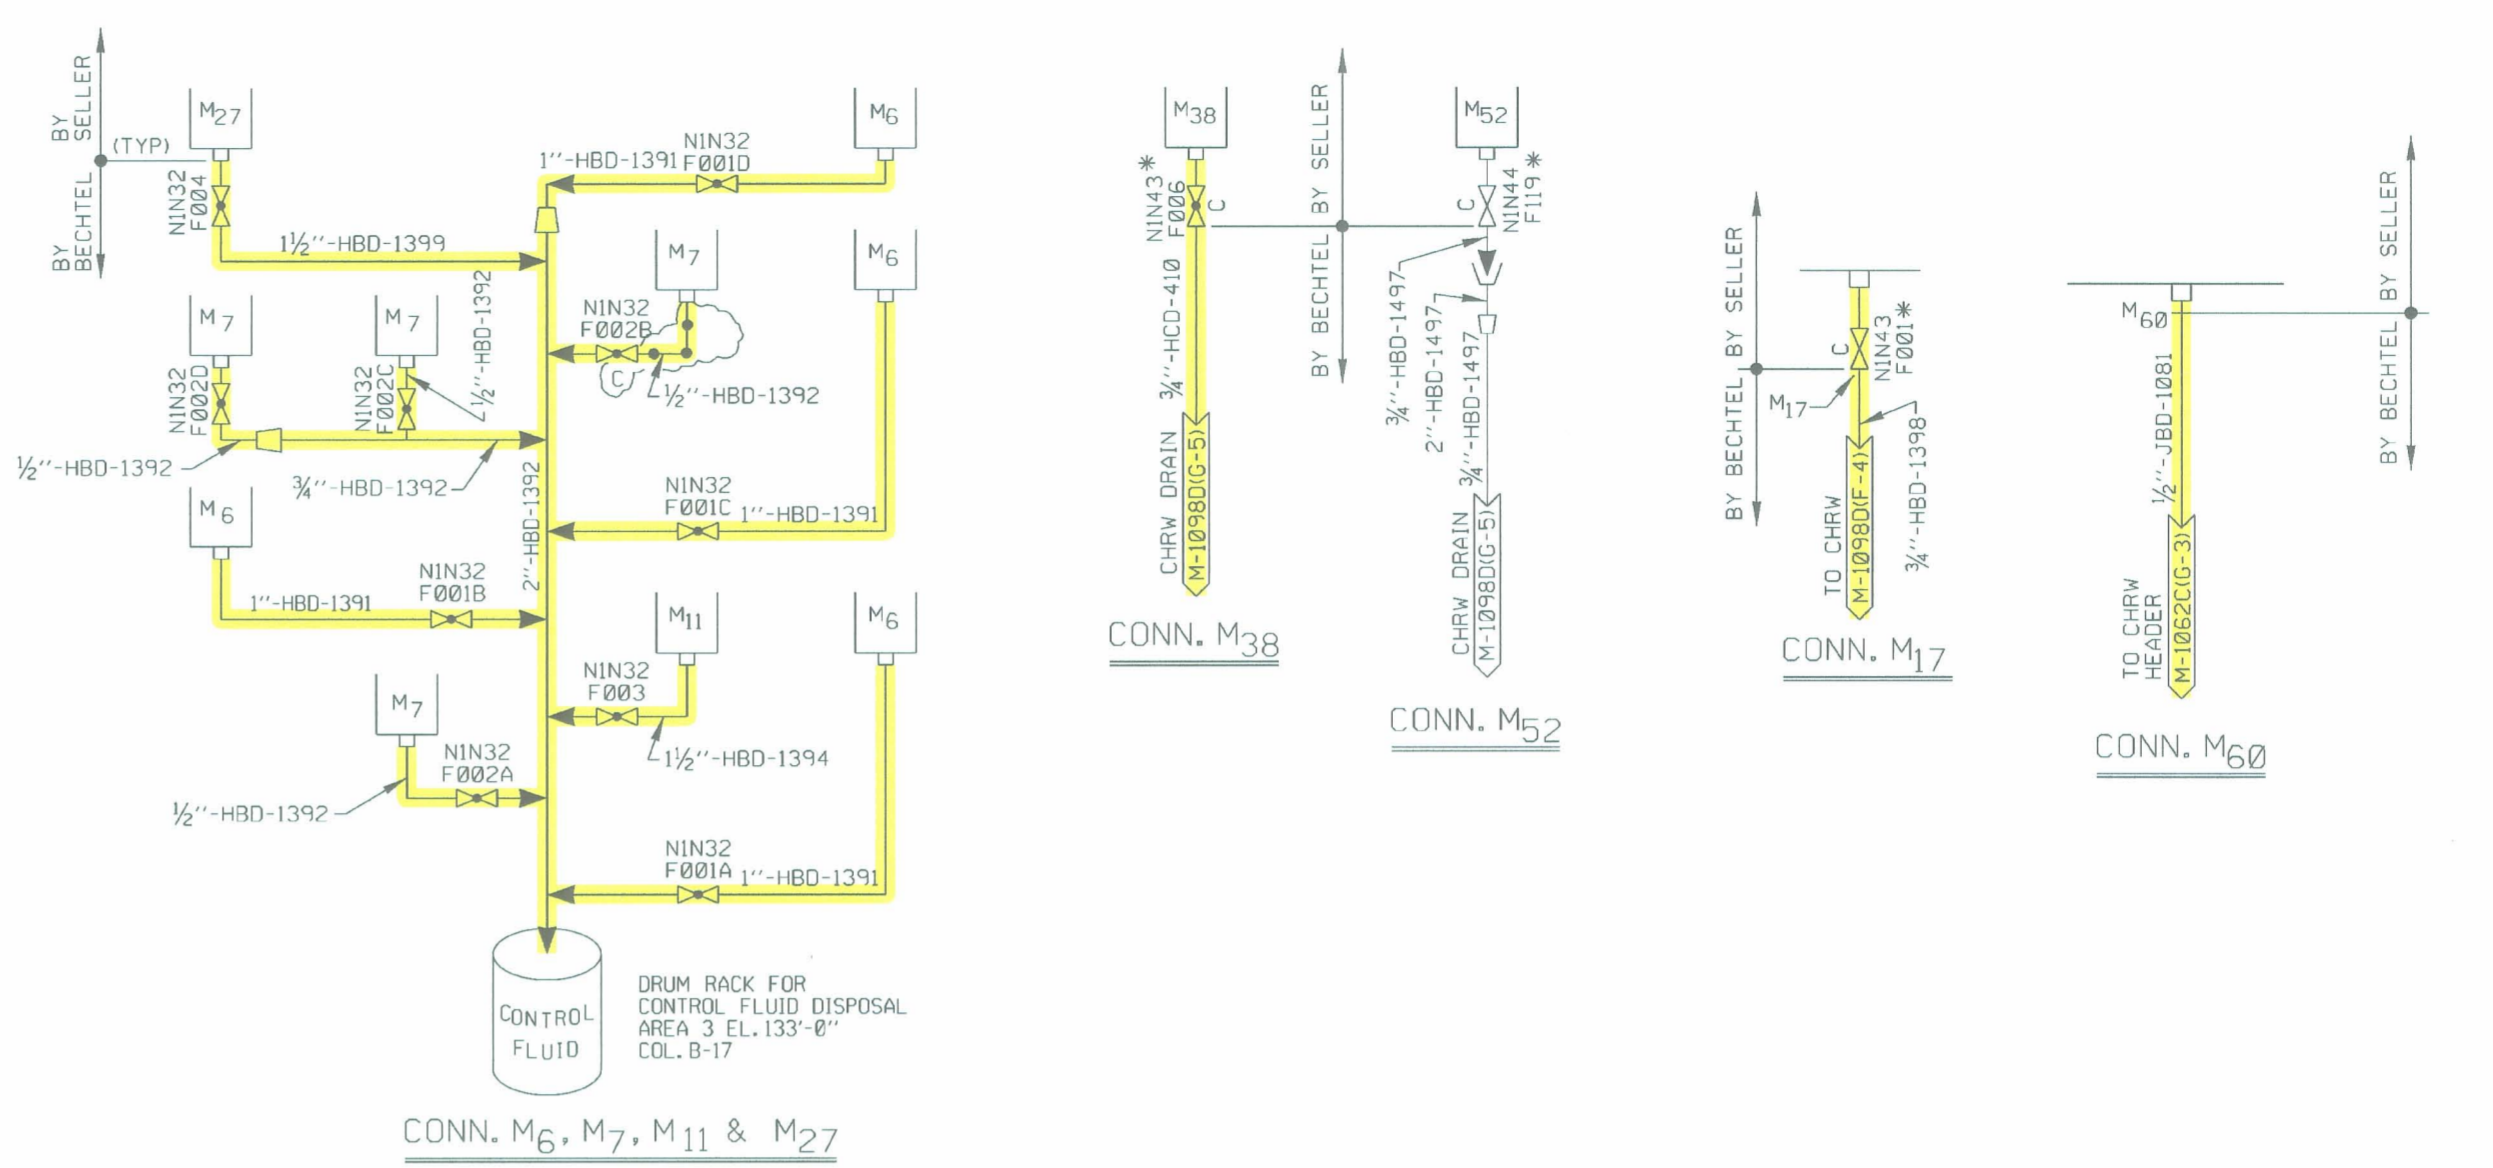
BY SELLER
(TYP)
BY BECHTEL
$M_{27}$
N1N32 F004
1½''-HBD-1399
1''-HBD-1391
N1N32 F001D
$M_6$
$M_7$
N1N32 F002B
C
½''-HBD-1392
$M_6$
$M_7$
$M_7$
½''-HBD-1392
N1N32 F002D
N1N32 F002C
½''-HBD-1392
¾''-HBD-1392
$M_6$
2''-HBD-1392
N1N32 F001C
1''-HBD-1391
1''-HBD-1391
N1N32 F001B
$M_{11}$
$M_6$
N1N32 F003
1½''-HBD-1394
$M_7$
N1N32 F002A
½''-HBD-1392
N1N32 F001A
1''-HBD-1391
CONTROL FLUID
DRUM RACK FOR CONTROL FLUID DISPOSAL AREA 3 EL.133'-0'' COL. B-17
CONN. $M_6$, $M_7$, $M_{11}$ & $M_{27}$

$M_{38}$
N1N43 F006 *
C
¾''-HCD-410
CHRW DRAIN M-1098D(G-5)
CONN. $M_{38}$

BY SELLER
BY BECHTEL
$M_{52}$
C
N1N44 F119 *
¾''-HBD-1497
2''-HBD-1497
¾''-HBD-1497
CHRW DRAIN M-1098D(G-5)
CONN. $M_{52}$

BY SELLER
BY BECHTEL
C
N1N43 F001 *
$M_{17}$
¾''-HBD-1398
TO CHRW M-1098D(F-4)
CONN. $M_{17}$

$M_{60}$
½''-JBD-1081
TO CHRW HEADER M-1062C(G-3)
BY SELLER
BY BECHTEL
CONN. $M_{60}$